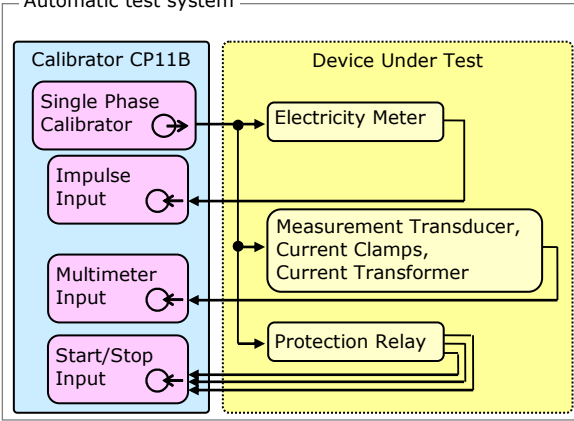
Automatic test system

Calibrator CP11B

Single Phase Calibrator

Impulse Input

Multimeter Input

Start/Stop Input

Device Under Test

Electricity Meter

Measurement Transducer, Current Clamps, Current Transformer

Protection Relay